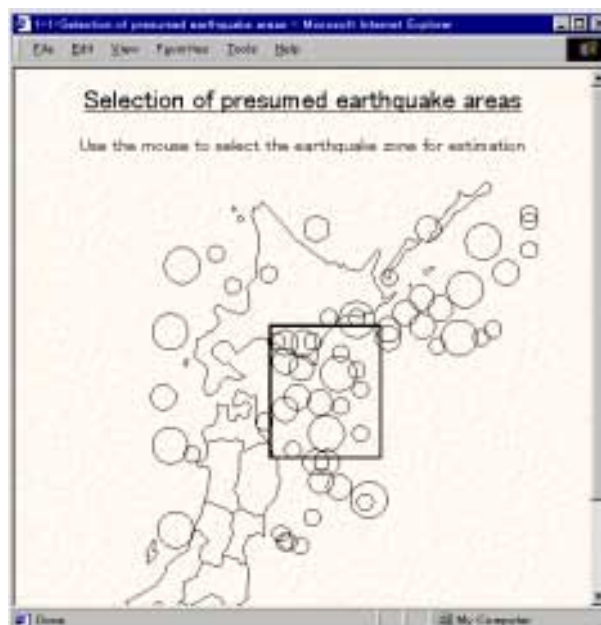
1-1-Selection of presumed earthquake areas - Microsoft Internet Explorer

File Edit View Favorites Tools Help

Selection of presumed earthquake areas

Use the mouse to select the earthquake zone for estimation

Done

My Computer